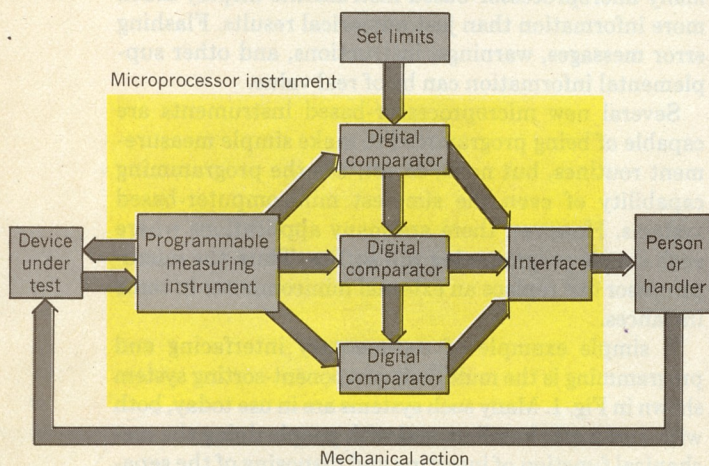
more information than just numerical results. Flashing error messages, warnings, instructions, and other supplemental information can be of re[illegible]

Several new microprocessor-based instruments are capable of being programmed to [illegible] more simple measurement routines, but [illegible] the programming capability of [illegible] computer-based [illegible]

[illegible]

A single example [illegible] interfacing and programming is the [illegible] sorting system shown in Fig. 1 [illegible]

Set limits

Microprocessor instrument

Digital comparator

Digital comparator

Digital comparator

Device under test

Programmable measuring instrument

Interface

Person or handler

Mechanical action